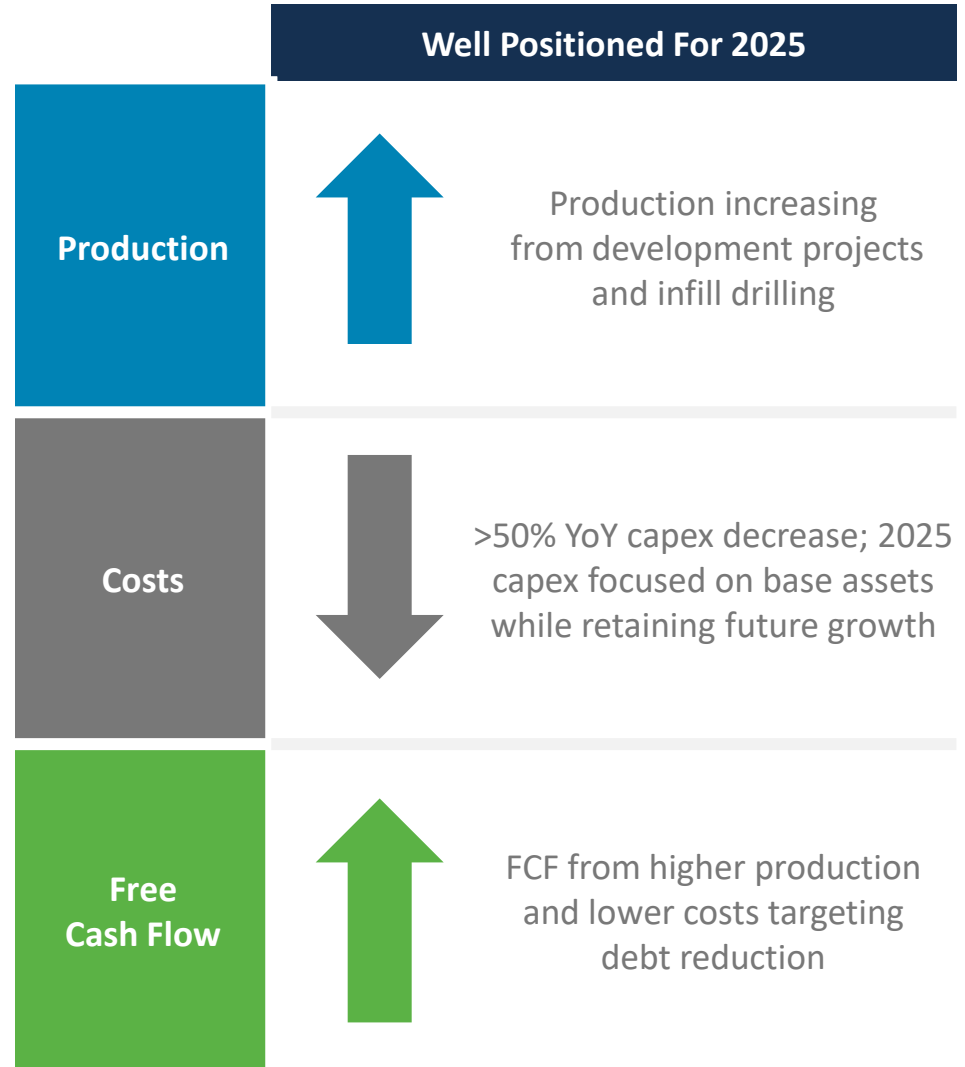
Well Positioned For 2025

Production

Production increasing from development projects and infill drilling

Costs

>50% YoY capex decrease; 2025 capex focused on base assets while retaining future growth

Free Cash Flow

FCF from higher production and lower costs targeting debt reduction